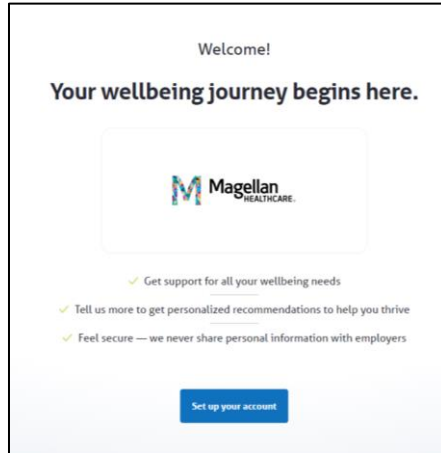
Welcome!

Your wellbeing journey begins here.

Magellan HEALTHCARE.

✓ Get support for all your wellbeing needs

✓ Tell us more to get personalized recommendations to help you thrive

✓ Feel secure — we never share personal information with employers

Set up your account